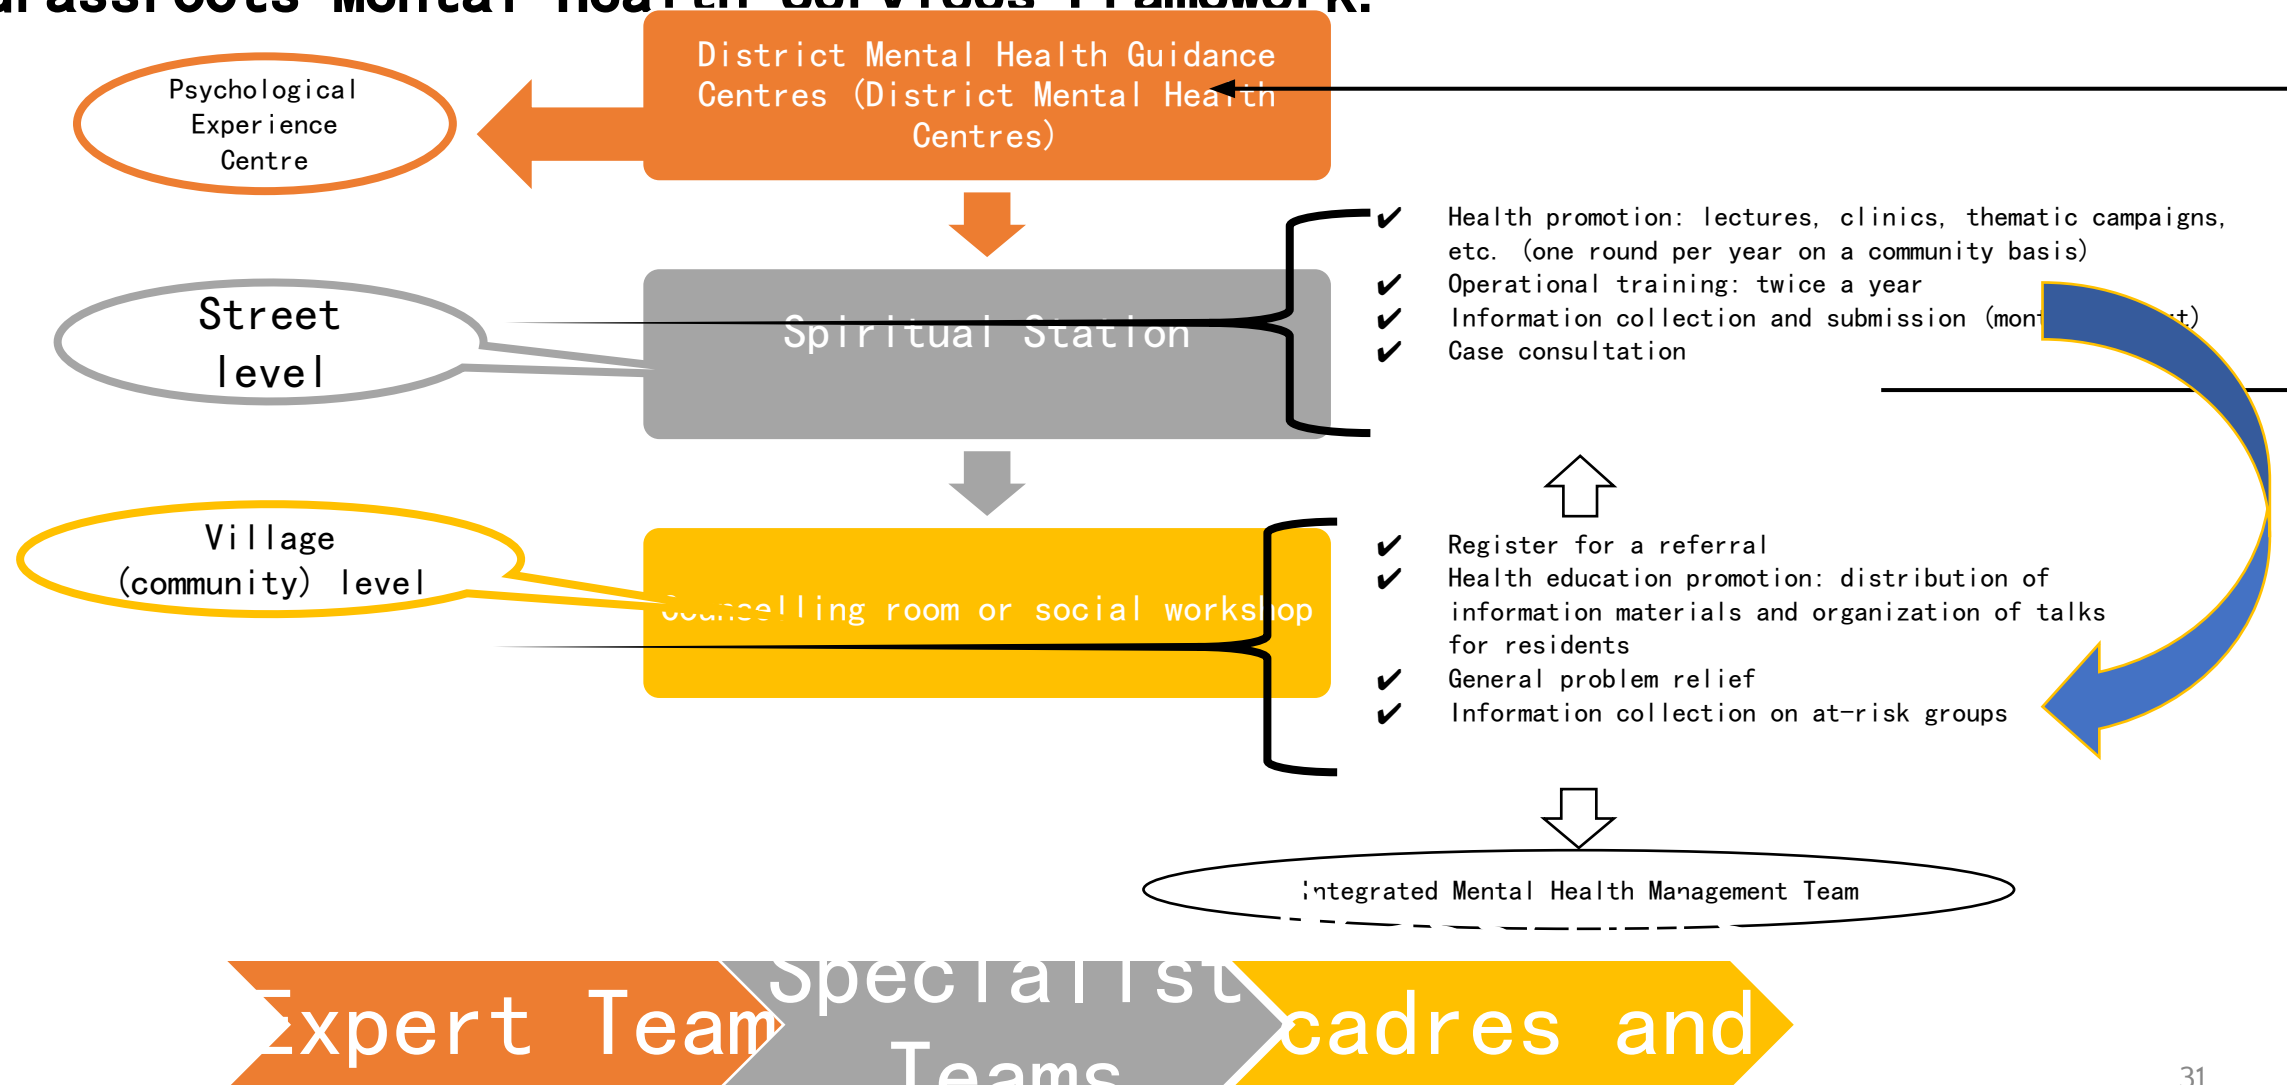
District Mental Health Guidance Centres (District Mental Health Centres)

Psychological Experience Centre

Street level

Spiritual Station

✔ Health promotion: lectures, clinics, thematic campaigns, etc. (one round per year on a community basis)
✔ Operational training: twice a year
✔ Information collection and submission (mon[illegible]t)
✔ Case consultation

Village (community) level

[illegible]lling room or social workshop

✔ Register for a referral
✔ Health education promotion: distribution of information materials and organization of talks for residents
✔ General problem relief
✔ Information collection on at-risk groups

Integrated Mental Health Management Team

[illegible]xpert Team

Specialist Teams

cadres and

31